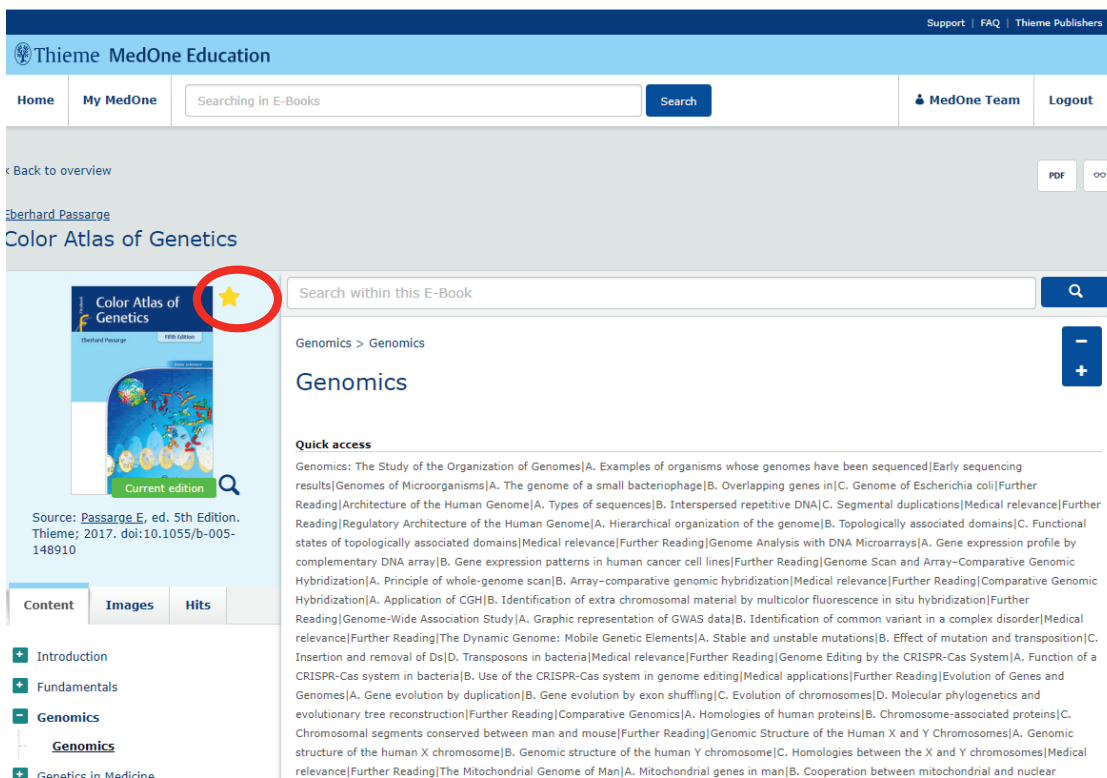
Support | FAQ | Thieme Publishers

Thieme MedOne Education

Home | My MedOne | Searching in E-Books | Search | MedOne Team | Logout

‹ Back to overview

PDF

Eberhard Passarge
Color Atlas of Genetics

Color Atlas of Genetics
Eberhard Passarge
Fifth Edition

Current edition

Source: Passarge E, ed. 5th Edition. Thieme; 2017. doi:10.1055/b-005-148910

Search within this E-Book

Genomics > Genomics

Genomics

Quick access

Genomics: The Study of the Organization of Genomes|A. Examples of organisms whose genomes have been sequenced|Early sequencing results|Genomes of Microorganisms|A. The genome of a small bacteriophage|B. Overlapping genes in|C. Genome of Escherichia coli|Further Reading|Architecture of the Human Genome|A. Types of sequences|B. Interspersed repetitive DNA|C. Segmental duplications|Medical relevance|Further Reading|Regulatory Architecture of the Human Genome|A. Hierarchical organization of the genome|B. Topologically associated domains|C. Functional states of topologically associated domains|Medical relevance|Further Reading|Genome Analysis with DNA Microarrays|A. Gene expression profile by complementary DNA array|B. Gene expression patterns in human cancer cell lines|Further Reading|Genome Scan and Array–Comparative Genomic Hybridization|A. Principle of whole-genome scan|B. Array–comparative genomic hybridization|Medical relevance|Further Reading|Comparative Genomic Hybridization|A. Application of CGH|B. Identification of extra chromosomal material by multicolor fluorescence in situ hybridization|Further Reading|Genome-Wide Association Study|A. Graphic representation of GWAS data|B. Identification of common variant in a complex disorder|Medical relevance|Further Reading|The Dynamic Genome: Mobile Genetic Elements|A. Stable and unstable mutations|B. Effect of mutation and transposition|C. Insertion and removal of Ds|D. Transposons in bacteria|Medical relevance|Further Reading|Genome Editing by the CRISPR-Cas System|A. Function of a CRISPR-Cas system in bacteria|B. Use of the CRISPR-Cas system in genome editing|Medical applications|Further Reading|Evolution of Genes and Genomes|A. Gene evolution by duplication|B. Gene evolution by exon shuffling|C. Evolution of chromosomes|D. Molecular phylogenetics and evolutionary tree reconstruction|Further Reading|Comparative Genomics|A. Homologies of human proteins|B. Chromosome-associated proteins|C. Chromosomal segments conserved between man and mouse|Further Reading|Genomic Structure of the Human X and Y Chromosomes|A. Genomic structure of the human X chromosome|B. Genomic structure of the human Y chromosome|C. Homologies between the X and Y chromosomes|Medical relevance|Further Reading|The Mitochondrial Genome of Man|A. Mitochondrial genes in man|B. Cooperation between mitochondrial and nuclear

Content | Images | Hits

Introduction
Fundamentals
Genomics
Genomics
Genetics in Medicine